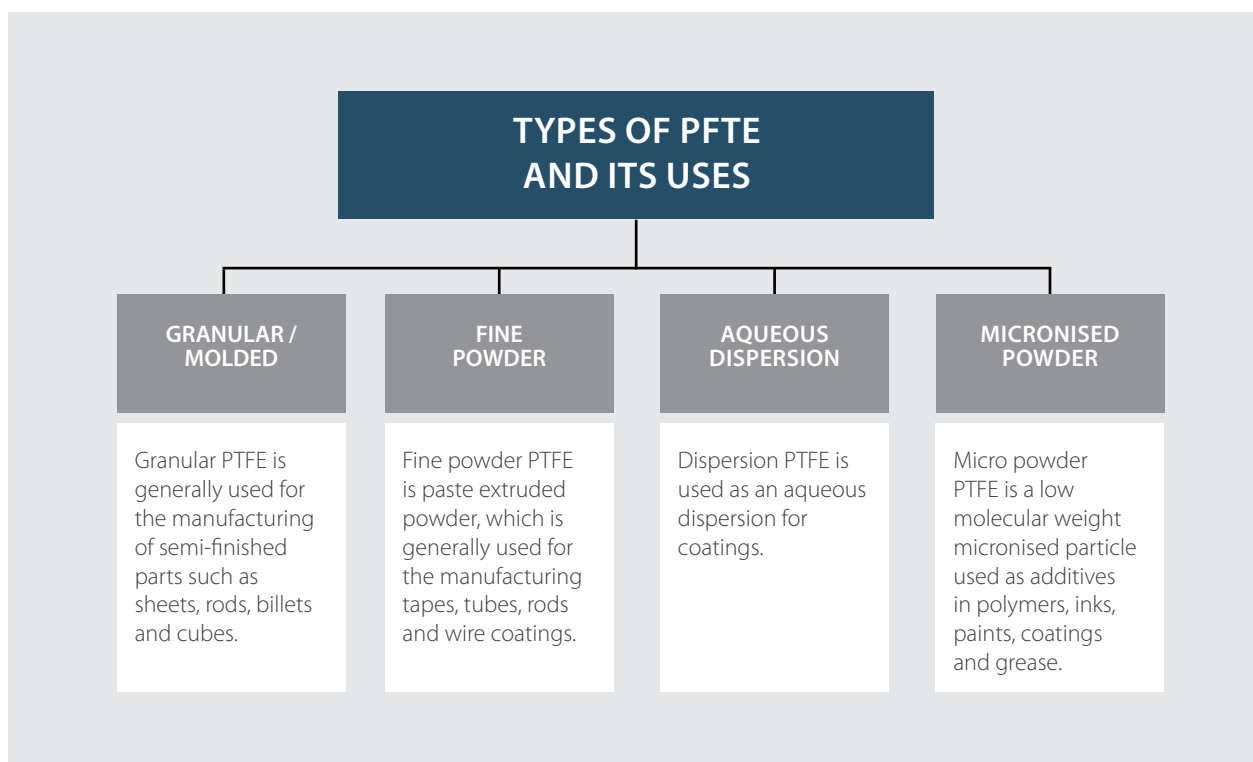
TYPES OF PFTE AND ITS USES

GRANULAR / MOLDED

Granular PTFE is generally used for the manufacturing of semi-finished parts such as sheets, rods, billets and cubes.

FINE POWDER

Fine powder PTFE is paste extruded powder, which is generally used for the manufacturing tapes, tubes, rods and wire coatings.

AQUEOUS DISPERSION

Dispersion PTFE is used as an aqueous dispersion for coatings.

MICRONISED POWDER

Micro powder PTFE is a low molecular weight micronised particle used as additives in polymers, inks, paints, coatings and grease.